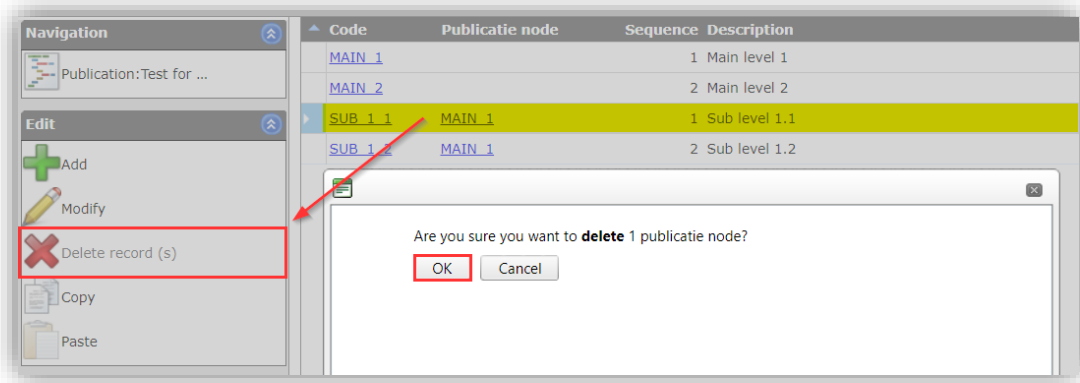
Navigation

Publication:Test for ...

Edit

Add

Modify

Delete record (s)

Copy

Paste

| Code | Publicatie node | Sequence | Description |
|---|---|---|---|
| MAIN_1 | | 1 | Main level 1 |
| MAIN_2 | | 2 | Main level 2 |
| SUB_1_1 | MAIN_1 | 1 | Sub level 1.1 |
| SUB_1_2 | MAIN_1 | 2 | Sub level 1.2 |

Are you sure you want to **delete** 1 publicatie node?

OK Cancel